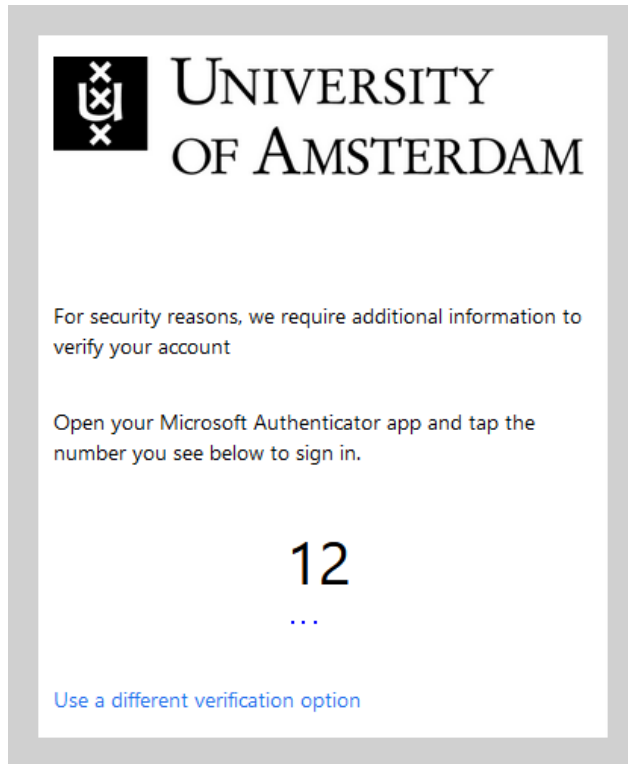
UNIVERSITY OF AMSTERDAM

For security reasons, we require additional information to verify your account

Open your Microsoft Authenticator app and tap the number you see below to sign in.

12

Use a different verification option